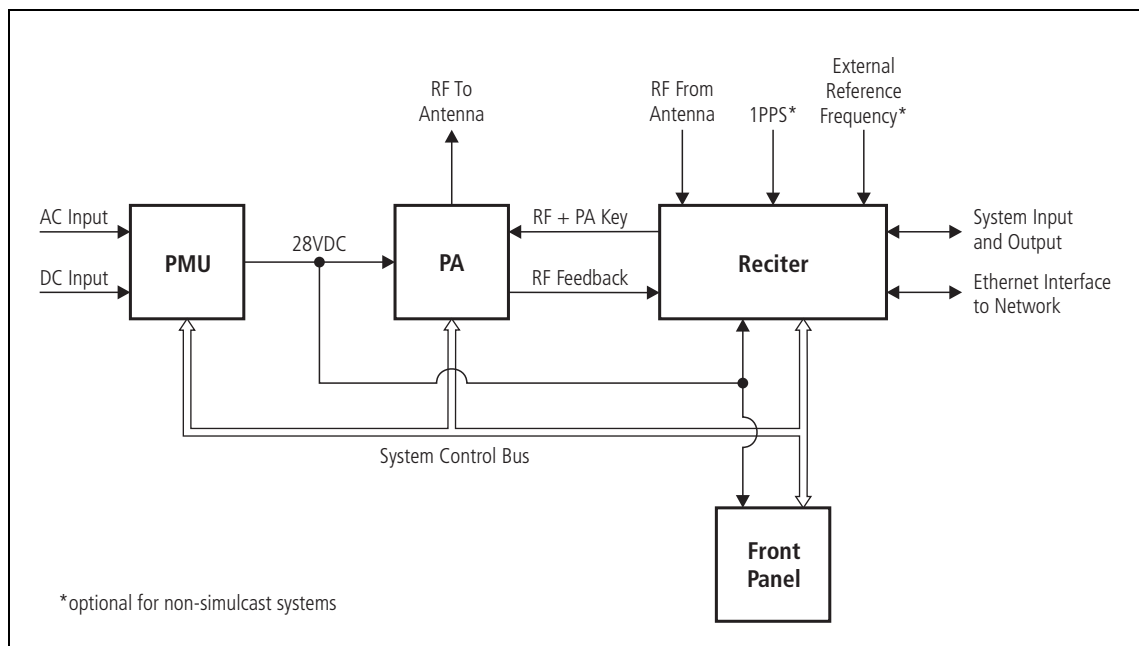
RF To Antenna

RF From Antenna

1PPS*

External Reference Frequency*

AC Input

DC Input

PMU

28VDC

PA

RF + PA Key

RF Feedback

Reciter

System Input and Output

Ethernet Interface to Network

System Control Bus

Front Panel

*optional for non-simulcast systems